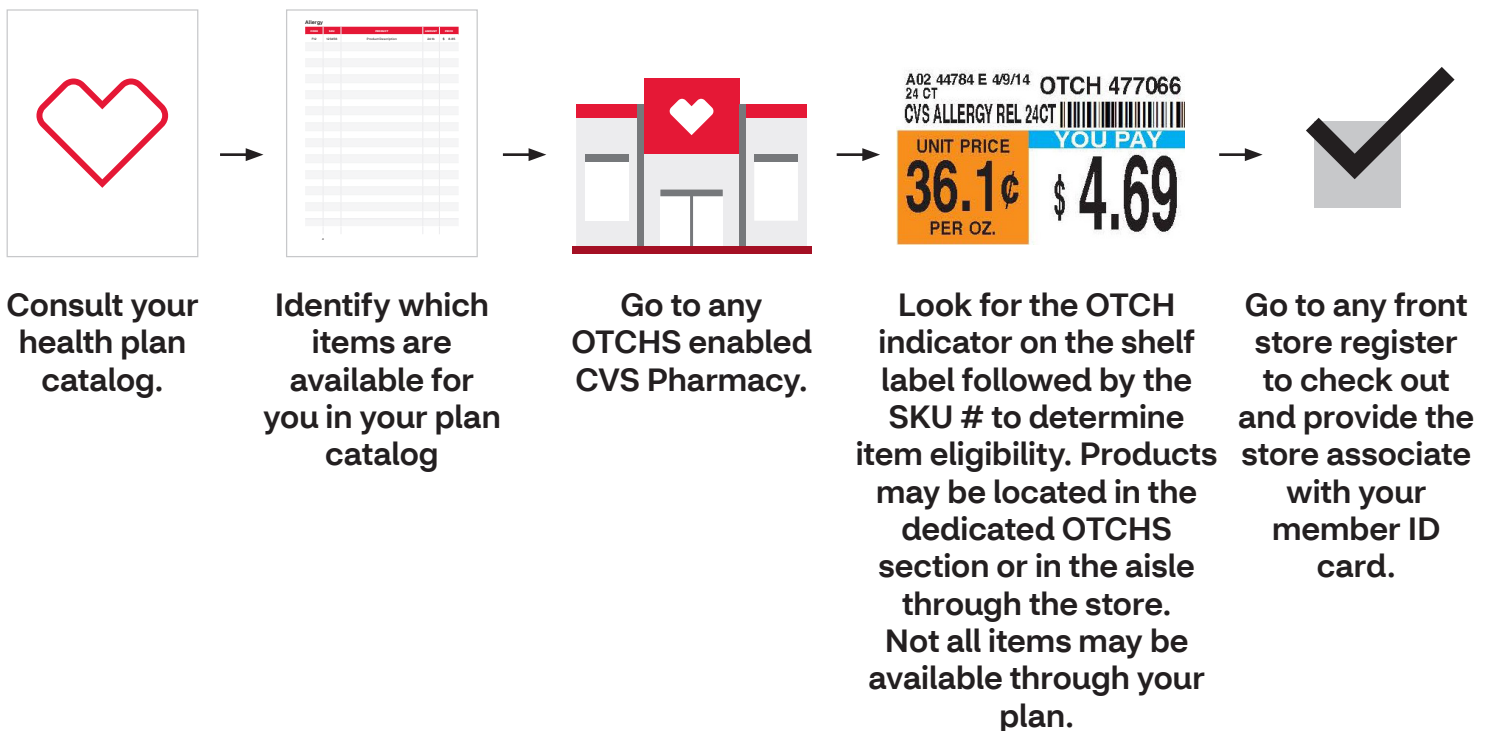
Allergy

Product Description

A02 44784 E 4/9/14 24 CT OTCH 477066
CVS ALLERGY REL 24CT
UNIT PRICE 36.1¢ PER OZ.
YOU PAY $ 4.69

Consult your health plan catalog.

Identify which items are available for you in your plan catalog

Go to any OTCHS enabled CVS Pharmacy.

Look for the OTCH indicator on the shelf label followed by the SKU # to determine item eligibility. Products may be located in the dedicated OTCHS section or in the aisle through the store. Not all items may be available through your plan.

Go to any front store register to check out and provide the store associate with your member ID card.